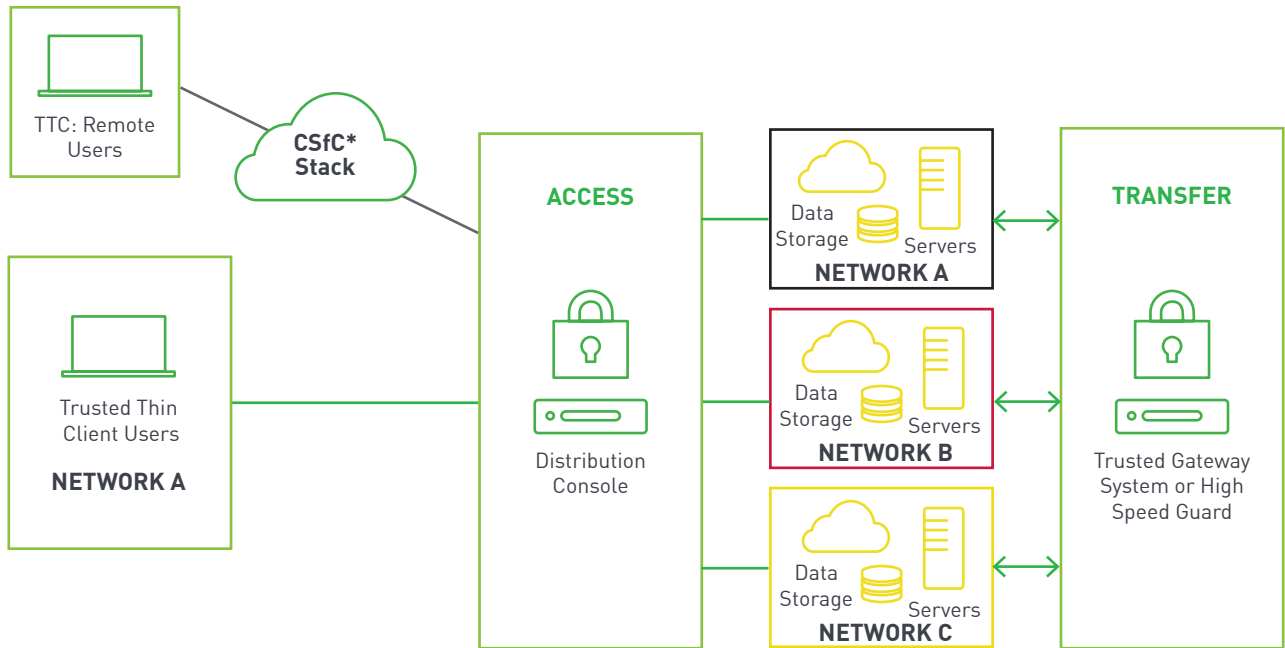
TTC: Remote Users

CSfC* Stack

Trusted Thin Client Users

NETWORK A

ACCESS

Distribution Console

Data Storage

Servers

NETWORK A

Data Storage

Servers

NETWORK B

Data Storage

Servers

NETWORK C

TRANSFER

Trusted Gateway System or High Speed Guard